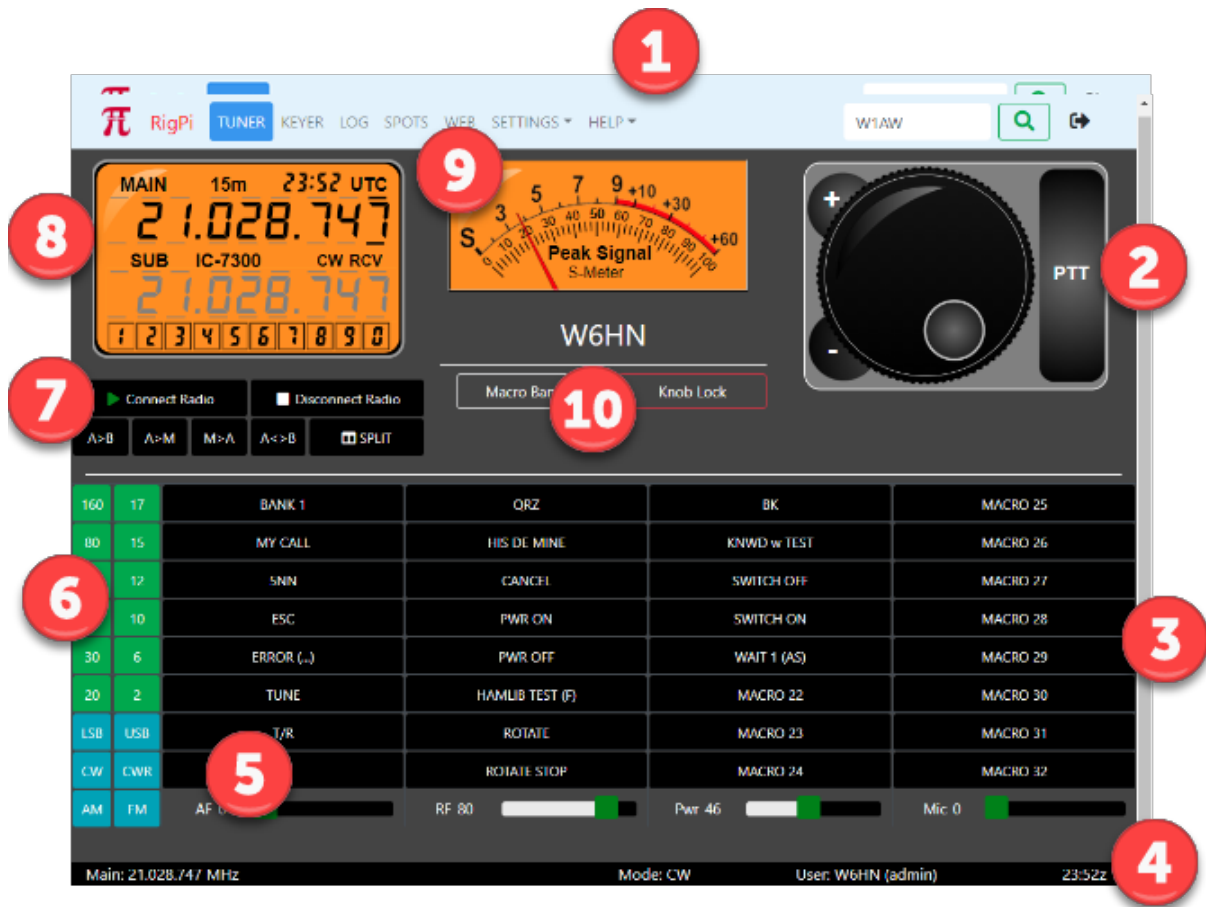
1

RigPi TUNER KEYER LOG SPOTS WEB SETTINGS HELP

W1AW

9

MAIN 15m 23:52 UTC
21.028.747
SUB IC-7300 CW RCV
21.028.747
1 2 3 4 5 6 7 8 9 0

8

S 1 3 5 7 9 +10 +30 +60
0 10 20 30 40 50 60 70 80 90 100
Peak Signal
S-Meter

W6HN

+
-
PTT

2

7

Connect Radio
Disconnect Radio
A>B A>M M>A A<>B SPLIT

Macro Ban
10
Knob Lock

| 160 | 17 | BANK 1 | QRZ | BK | MACRO 25 |
|---|---|---|---|---|---|
| 80 | 15 | MY CALL | HIS DE MINE | KNWD w TEST | MACRO 26 |
| | 12 | SNN | CANCEL | SWITCH OFF | MACRO 27 |
| | 10 | ESC | PWR ON | SWITCH ON | MACRO 28 |
| 30 | 6 | ERROR (..) | PWR OFF | WAIT 1 (AS) | MACRO 29 |
| 20 | 2 | TUNE | HAMLIB TEST (F) | MACRO 22 | MACRO 30 |
| LSB | USB | T/R | ROTATE | MACRO 23 | MACRO 31 |
| CW | CWR | | ROTATE STOP | MACRO 24 | MACRO 32 |

6

3

5

AM FM AF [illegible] RF 80 Pwr 46 Mic 0

4

Main: 21.028.747 MHz Mode: CW User: W6HN (admin) 23:52z